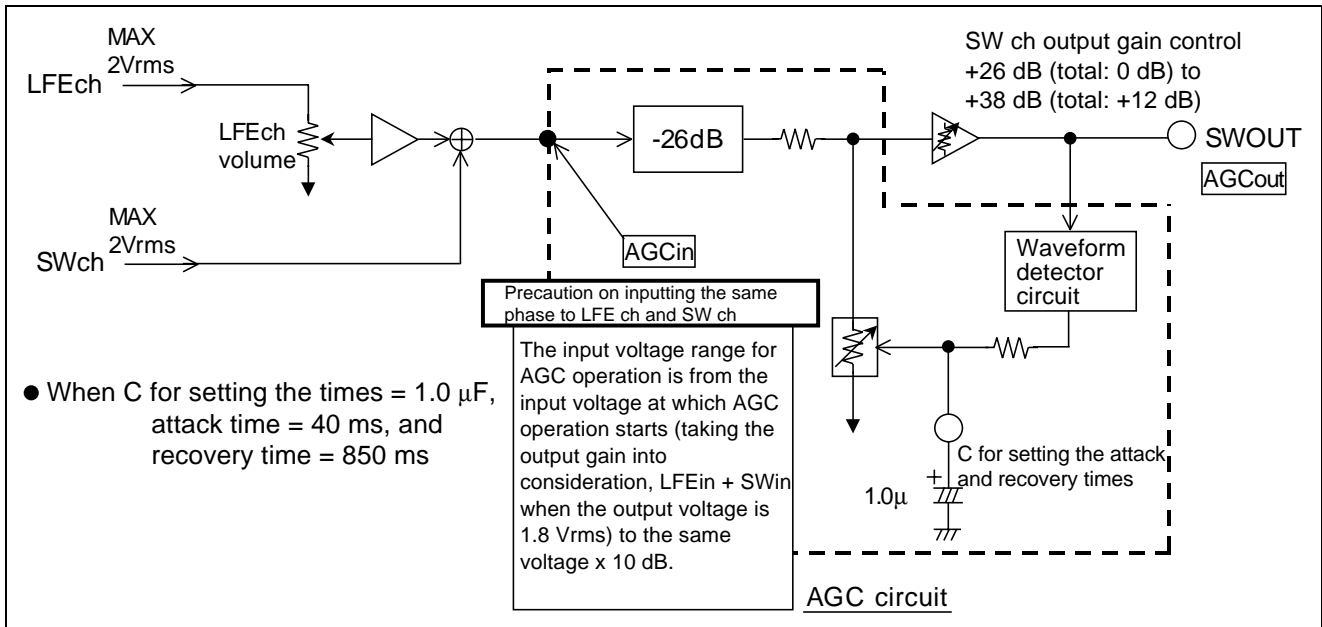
MAX 2Vrms
LFEch
LFEch volume
MAX 2Vrms
SWch
-26dB
AGCin
SW ch output gain control +26 dB (total: 0 dB) to +38 dB (total: +12 dB)
SWOUT
AGCout
Waveform detector circuit
Precaution on inputting the same phase to LFE ch and SW ch
The input voltage range for AGC operation is from the input voltage at which AGC operation starts (taking the output gain into consideration, LFEin + SWin when the output voltage is 1.8 Vrms) to the same voltage x 10 dB.
● When C for setting the times = 1.0 $\mu$F, attack time = 40 ms, and recovery time = 850 ms
C for setting the attack and recovery times
1.0$\mu$
AGC circuit